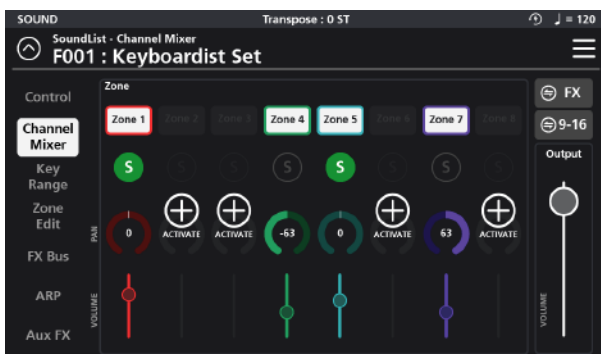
SOUND

Transpose : 0 ST

♩ = 120

SoundList - Channel Mixer

F001 : Keyboardist Set

Control

Channel Mixer

Key Range

Zone Edit

FX Bus

ARP

Aux FX

Zone

Zone 1

Zone 2

Zone 3

Zone 4

Zone 5

Zone 6

Zone 7

Zone 8

S

S

S

S

S

S

S

S

PAN

0

ACTIVATE

ACTIVATE

-63

0

ACTIVATE

63

ACTIVATE

VOLUME

FX

9-16

Output

VOLUME